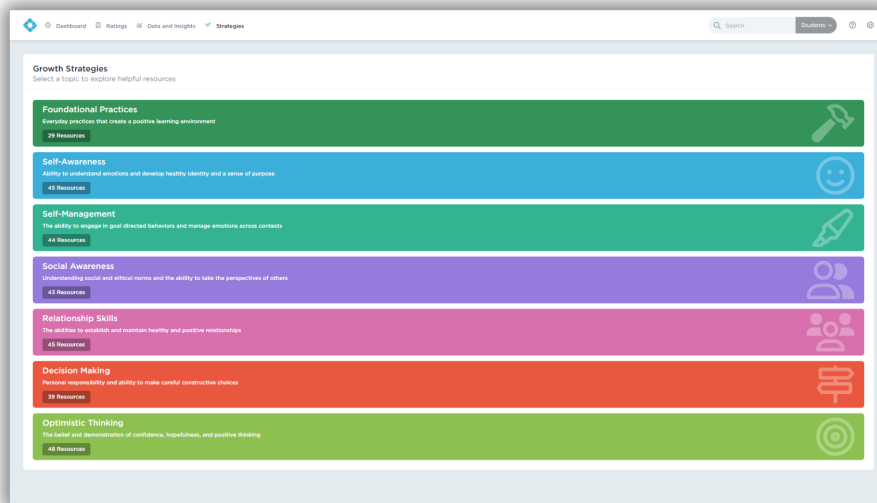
Dashboard Ratings Data and Insights Strategies

Search Students

Growth Strategies
Select a topic to explore helpful resources

Foundational Practices
Everyday practices that create a positive learning environment
29 Resources

Self-Awareness
Ability to understand emotions and develop healthy identity and a sense of purpose
45 Resources

Self-Management
The ability to engage in goal directed behaviors and manage emotions across contexts
44 Resources

Social Awareness
Understanding social and ethical norms and the ability to take the perspectives of others
43 Resources

Relationship Skills
The abilities to establish and maintain healthy and positive relationships
45 Resources

Decision Making
Personal responsibility and ability to make careful constructive choices
39 Resources

Optimistic Thinking
The belief and demonstration of confidence, hopefulness, and positive thinking
48 Resources